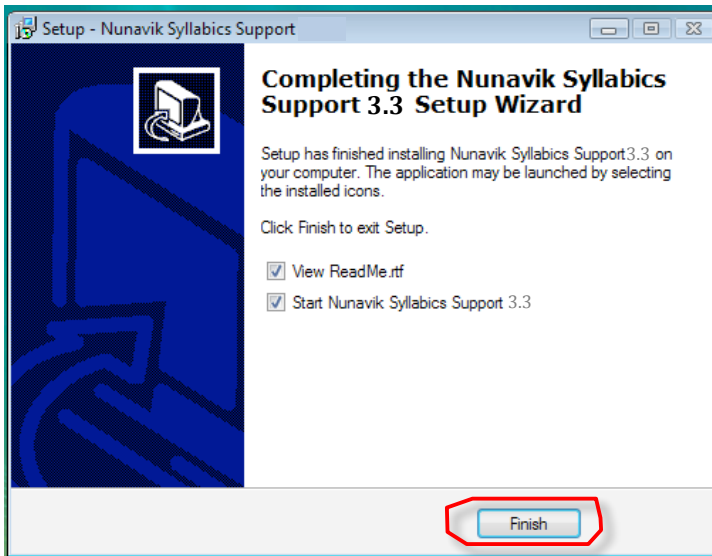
Setup - Nunavik Syllabics Support

Completing the Nunavik Syllabics Support 3.3 Setup Wizard

Setup has finished installing Nunavik Syllabics Support 3.3 on your computer. The application may be launched by selecting the installed icons.

Click Finish to exit Setup.

View ReadMe.rtf

Start Nunavik Syllabics Support 3.3

Finish